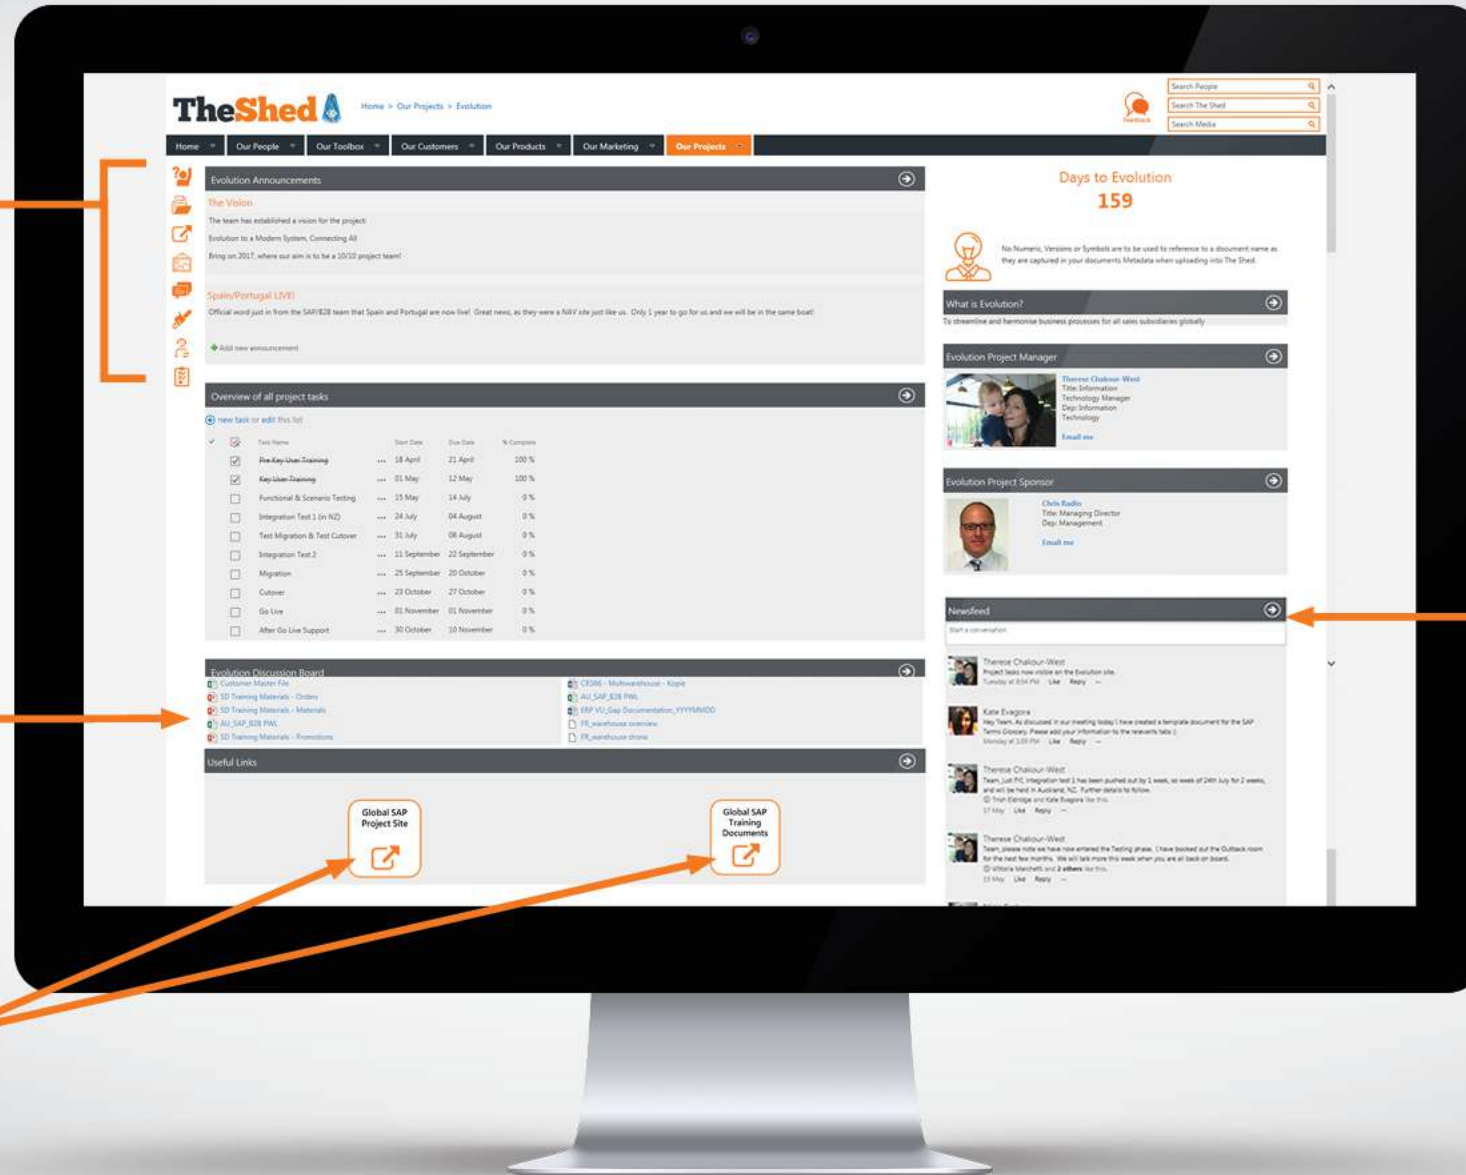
TheShed

Home > Our Projects > Evolution

Feedback

Search People
Search The Shed
Search Media

Home | Our People | Our Toolbox | Our Customers | Our Products | Our Marketing | Our Projects

Evolution Announcements

The Vision
The team has established a vision for the project:
Evolution to a Modern System, Connecting All
Bring on 2017, where our aim is to be a 10/10 project team!

Spain/Portugal LIVE!
Official word just in from the SAP/B2B team that Spain and Portugal are now live! Great news, as they were a NAV site just like us. Only 1 year to go for us and we will be in the same boat!

Add new announcement

Overview of all project tasks

new task or edit this list

| | Task Name | | Start Date | Due Date | % Complete |
|---|---|---|---|---|---|
| ☑ | Pre-Key User Training | ... | 18 April | 21 April | 100 % |
| ☑ | Key User Training | ... | 01 May | 12 May | 100 % |
| ☐ | Functional & Scenario Testing | ... | 15 May | 14 July | 0 % |
| ☐ | Integration Test 1 (in NZ) | ... | 24 July | 04 August | 0 % |
| ☐ | Test Migration & Test Cutover | ... | 31 July | 08 August | 0 % |
| ☐ | Integration Test 2 | ... | 11 September | 22 September | 0 % |
| ☐ | Migration | ... | 25 September | 20 October | 0 % |
| ☐ | Cutover | ... | 23 October | 27 October | 0 % |
| ☐ | Go Live | ... | 01 November | 01 November | 0 % |
| ☐ | After Go Live Support | ... | 30 October | 10 November | 0 % |

Evolution Discussion Board
Customer Master File
SD Training Materials - Orders
SD Training Materials - Materials
AU_SAP_B2B PWL
SD Training Materials - Promotions
CR066 - Multiwarehouse - Kopie
AU_SAP_B2B PWL
ERP VU_Gap Documentation_YYYYMMDD
FR_warehouse overview
FR_warehouse drone

Useful Links

Global SAP Project Site

Global SAP Training Documents

Days to Evolution
159

No Numeric, Versions or Symbols are to be used to reference to a document name as they are captured in your documents Metadata when uploading into The Shed.

What is Evolution?
To streamline and harmonise business processes for all sales subsidiaries globally

Evolution Project Manager
Therese Chalour-West
Title: Information Technology Manager
Dept: Information Technology
Email me

Evolution Project Sponsor
Chris Radin
Title: Managing Director
Dept: Management
Email me

Newsfeed
Start a conversation

Therese Chalour-West
Project tasks now visible on the Evolution site.
Tuesday at 8:54 PM Like Reply ...

Kate Evagora
Hey Team, As discussed in our meeting today I have created a template document for the SAP Terms Glossary. Please add your information to the relevant tabs :)
Monday at 3:09 PM Like Reply ...

Therese Chalour-West
Team, Just FYI, Integration test 1 has been pushed out by 1 week, so week of 24th July for 2 weeks, and will be held in Auckland, NZ. Further details to follow.
Trish Eldridge and Kate Evagora like this.
17 May Like Reply ...

Therese Chalour-West
Team, please note we have now entered the Testing phase. I have booked out the Outback room for the next few months. We will talk more this week when you are all back on board.
Vittoria Marchetti and 2 others like this.
15 May Like Reply ...